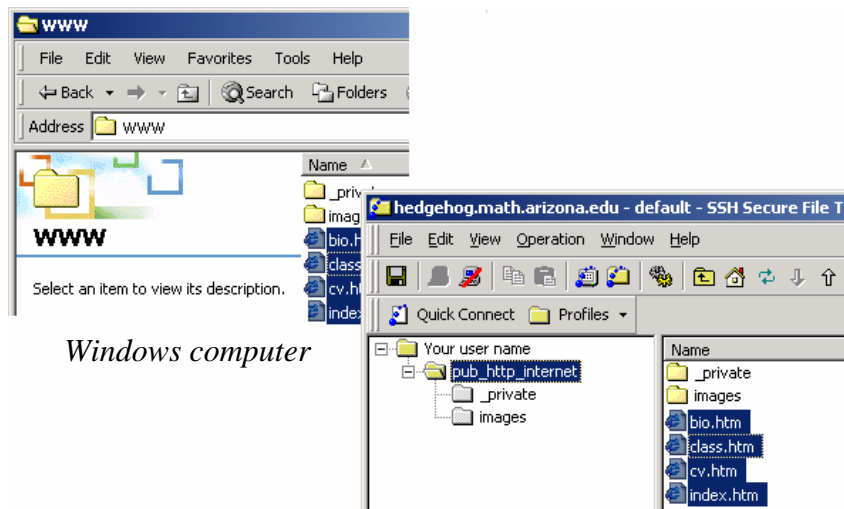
www

File Edit View Favorites Tools Help

Back Search Folders

Address www

www

Select an item to view its description.

Name

_privat

imag

bio.h

class

cv.ht

index

Windows computer

hedgehog.math.arizona.edu - default - SSH Secure File T

File Edit View Operation Window Help

Quick Connect Profiles

Your user name

pub_http_internet

_private

images

Name

_private

images

bio.htm

class.htm

cv.htm

index.htm